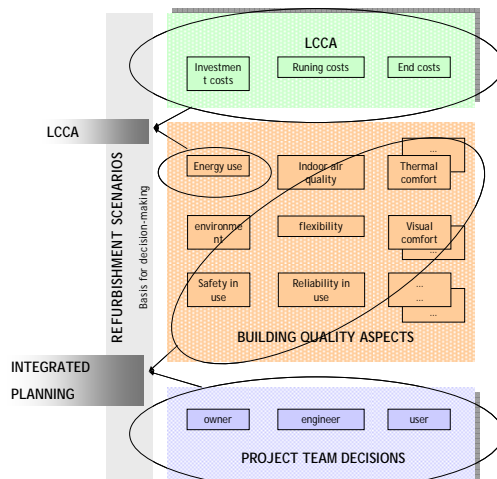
LCCA

Investment costs

Runing costs

End costs

LCCA

REFURBISHMENT SCENARIOS

Basis for decision-making

Energy use

Indoor air quality

Thermal comfort

...

environment

flexibility

Visual comfort

...

Safety in use

Reliability in use

...

...

...

BUILDING QUALITY ASPECTS

INTEGRATED PLANNING

owner

engineer

user

PROJECT TEAM DECISIONS